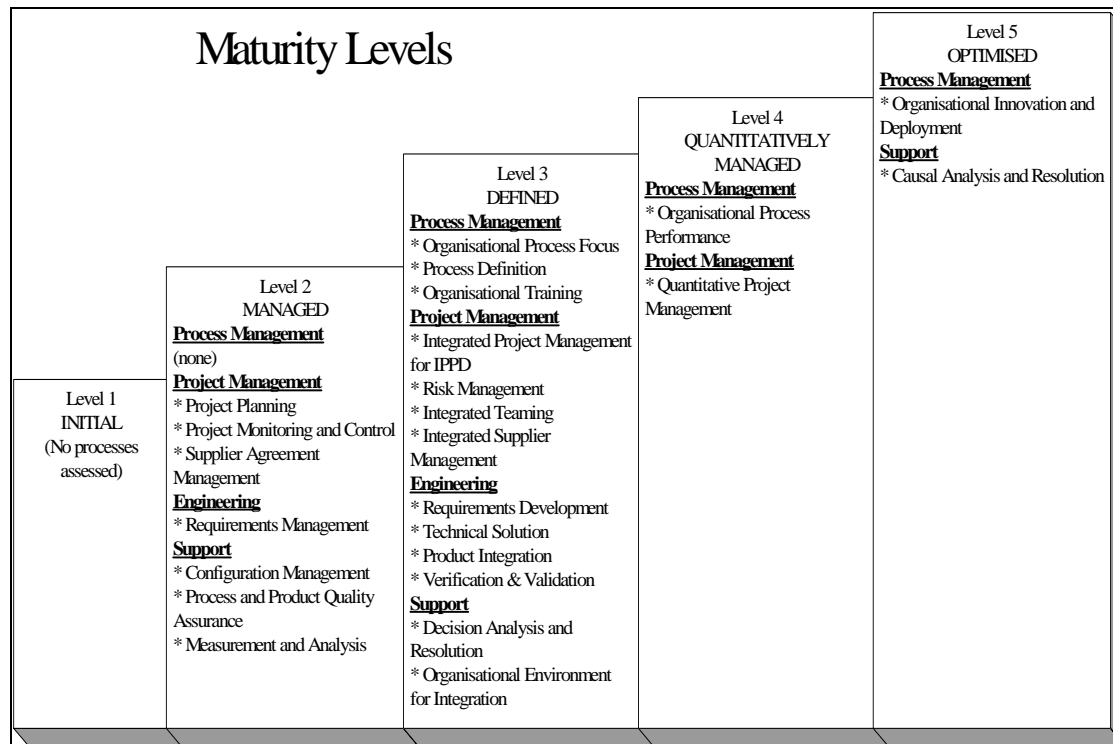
Maturity Levels

Level 1
INITIAL
(No processes assessed)

Level 2
MANAGED
Process Management
(none)
Project Management
* Project Planning
* Project Monitoring and Control
* Supplier Agreement Management
Engineering
* Requirements Management
Support
* Configuration Management
* Process and Product Quality Assurance
* Measurement and Analysis

Level 3
DEFINED
Process Management
* Organisational Process Focus
* Process Definition
* Organisational Training
Project Management
* Integrated Project Management for IPPD
* Risk Management
* Integrated Teaming
* Integrated Supplier Management
Engineering
* Requirements Development
* Technical Solution
* Product Integration
* Verification & Validation
Support
* Decision Analysis and Resolution
* Organisational Environment for Integration

Level 4
QUANTITATIVELY MANAGED
Process Management
* Organisational Process Performance
Project Management
* Quantitative Project Management

Level 5
OPTIMISED
Process Management
* Organisational Innovation and Deployment
Support
* Causal Analysis and Resolution